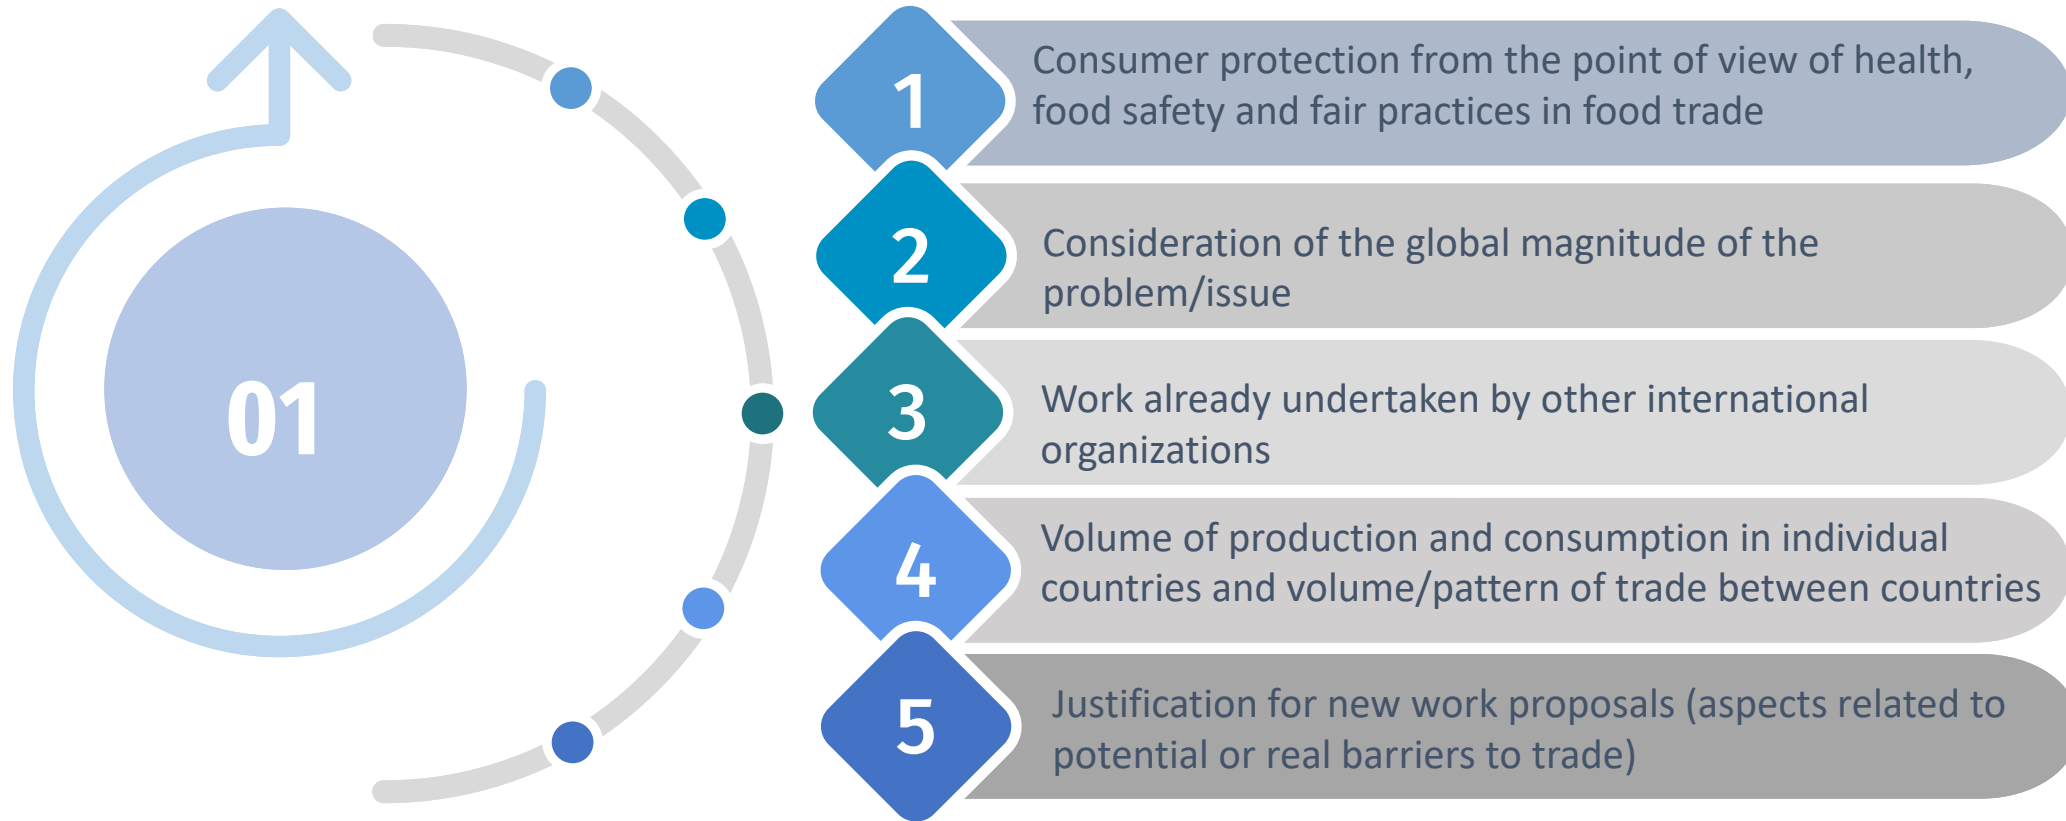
01

1
Consumer protection from the point of view of health, food safety and fair practices in food trade

2
Consideration of the global magnitude of the problem/issue

3
Work already undertaken by other international organizations

4
Volume of production and consumption in individual countries and volume/pattern of trade between countries

5
Justification for new work proposals (aspects related to potential or real barriers to trade)